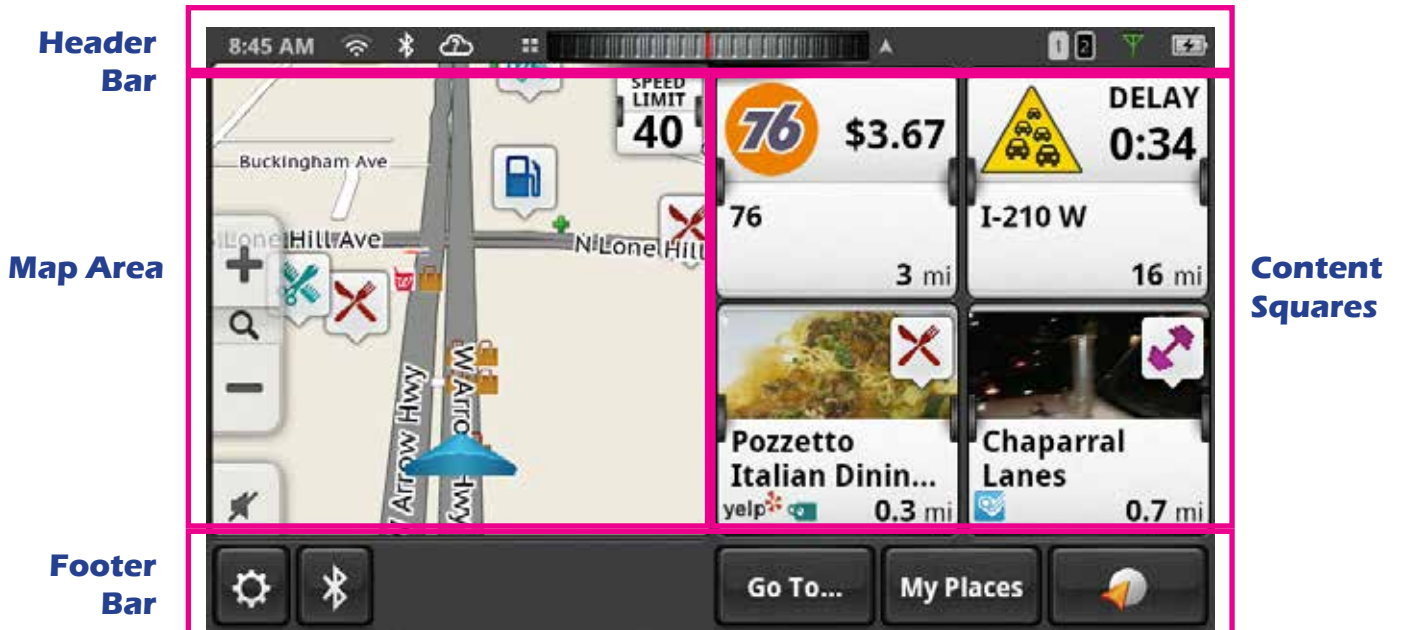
Header Bar

8:45 AM

1 2

Map Area

SPEED LIMIT 40

Buckingham Ave

Lone Hill Ave

N Lone Hill

W Arrow Hwy

W Arrow Hwy

Content Squares

76 $3.67

76

3 mi

DELAY 0:34

I-210 W

16 mi

Pozzetto Italian Dinin...

yelp

0.3 mi

Chaparral Lanes

0.7 mi

Footer Bar

Go To...

My Places